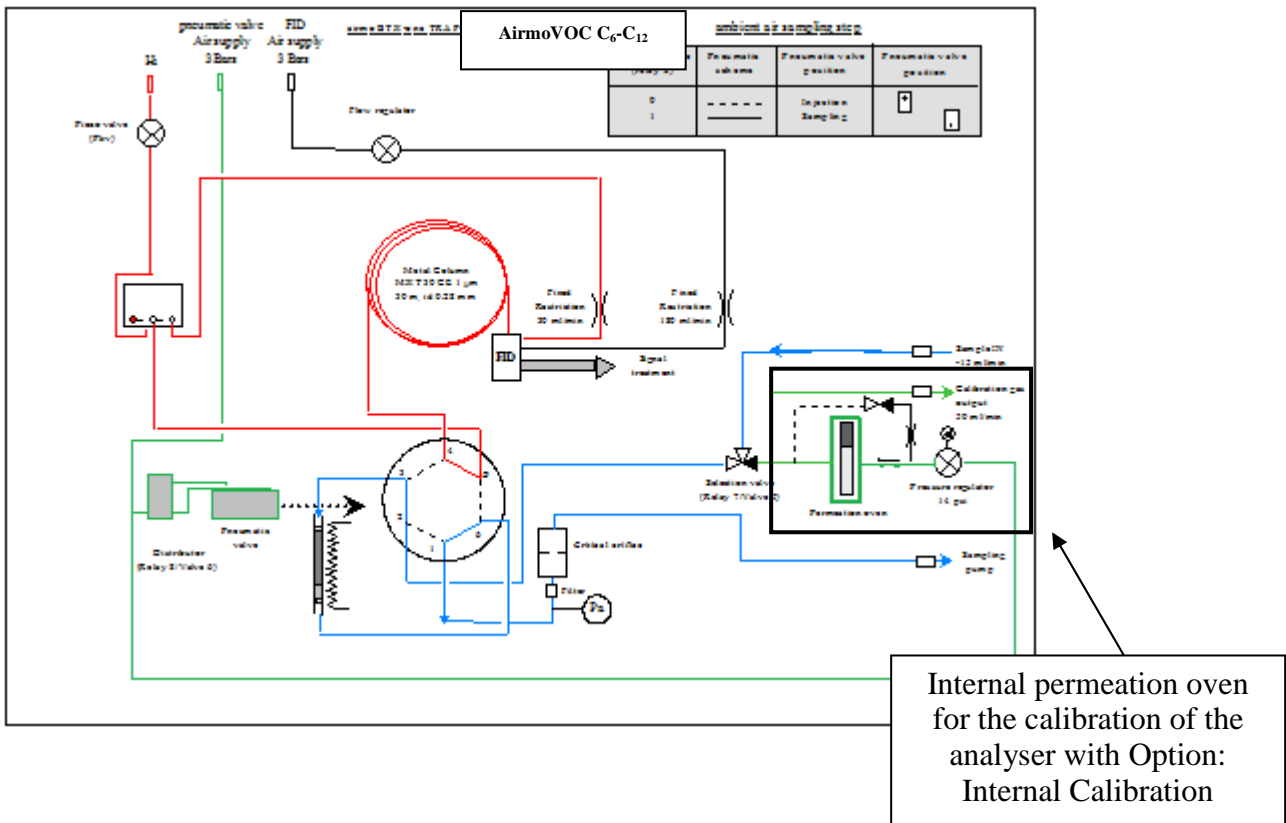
pneumatic valve Air supply 3 Bars

FID Air supply 3 Bars

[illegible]

AirmoVOC $C_6$-$C_{12}$

ambient air sampling step

| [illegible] | Pneumatic scheme | Pneumatic valve position | Pneumatic valve position |
|---|---|---|---|
| 0<br>1 | - - - - -<br>——— | Injection<br>Sampling | |

H2

Fixe valve (Fix)

Flow regulator

Metal Column MXT30CE 1 µm 30 m, id 0.28 mm

Fixed Restriction 30 ml/min

Fixed Restriction 150 ml/min

FID

Signal treatment

Sample IN ~12 ml/min

Calibration gas output 20 ml/min

Selection valve (Relay 7/Valve 5)

Permeation oven

Pressure regulator 14 psi

Distributor (Relay 8/Valve 6)

Pneumatic valve

Critical orifice

Filter

Ps

Sampling pump

4 3 5 2 6 1

Internal permeation oven for the calibration of the analyser with Option: Internal Calibration